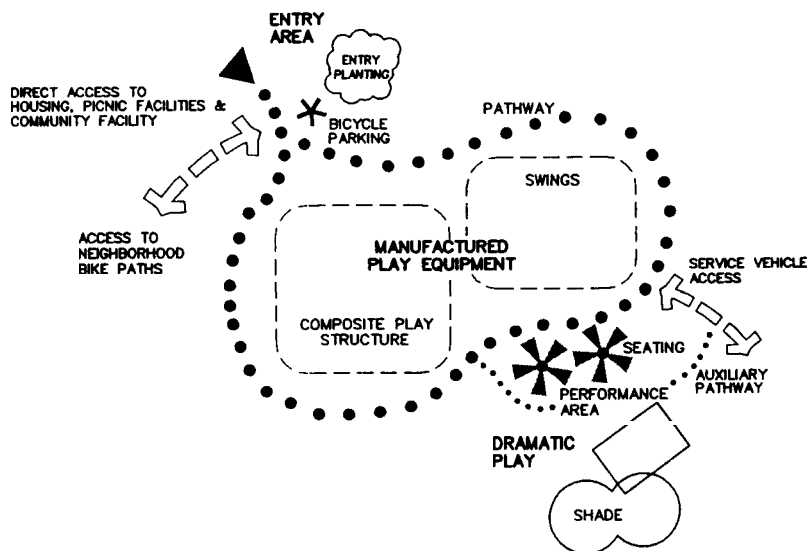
ENTRY AREA

ENTRY PLANTING

DIRECT ACCESS TO HOUSING, PICNIC FACILITIES & COMMUNITY FACILITY

BICYCLE PARKING

PATHWAY

SWINGS

ACCESS TO NEIGHBORHOOD BIKE PATHS

MANUFACTURED PLAY EQUIPMENT

SERVICE VEHICLE ACCESS

COMPOSITE PLAY STRUCTURE

SEATING

PERFORMANCE AREA

AUXILIARY PATHWAY

DRAMATIC PLAY

SHADE